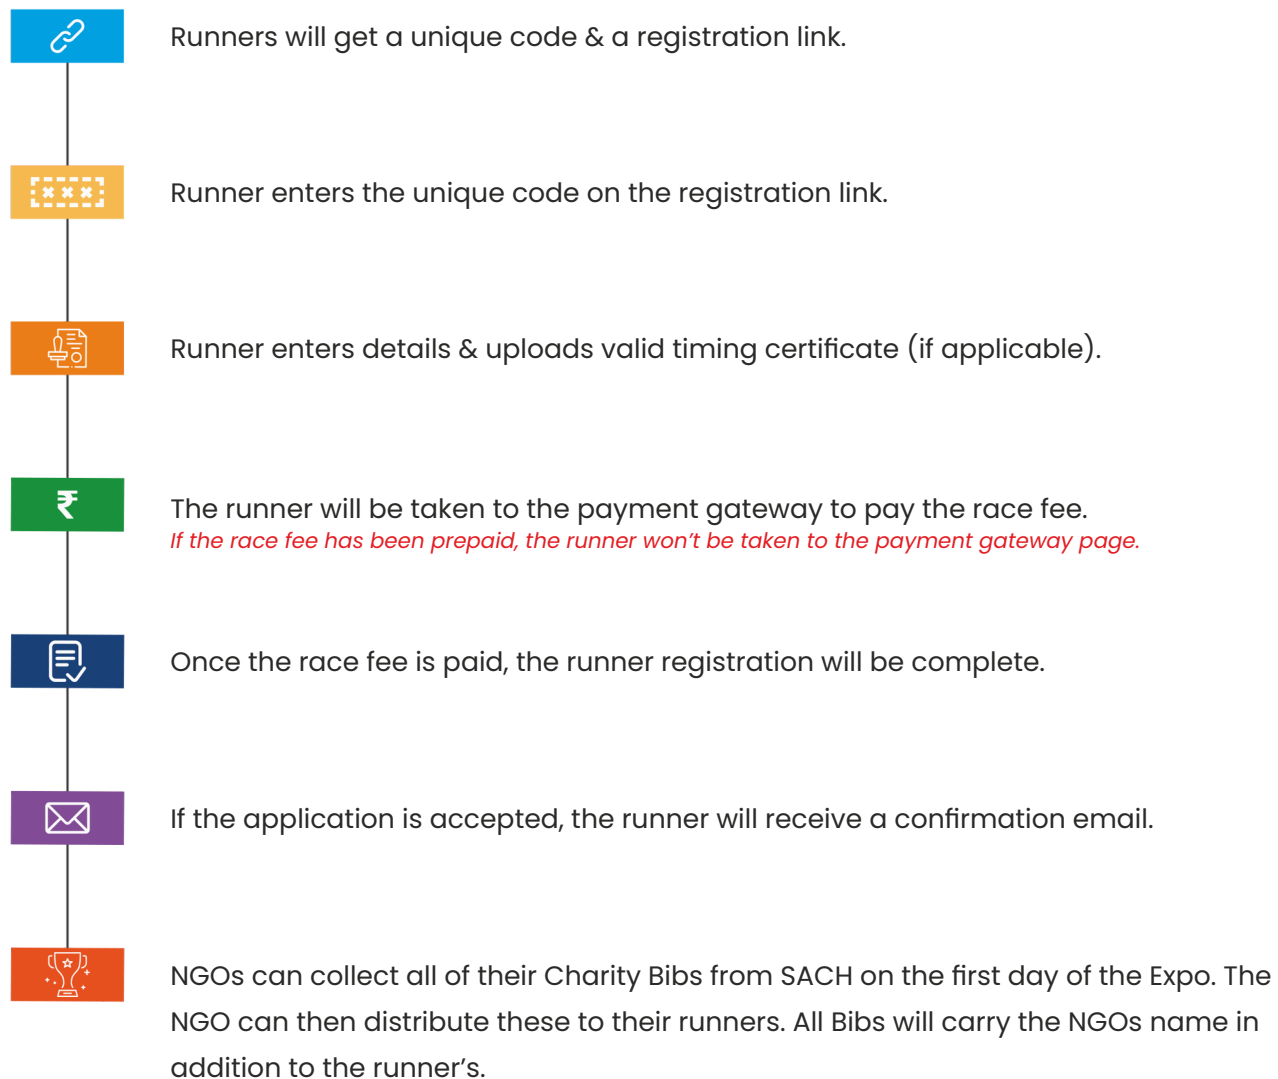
Runners will get a unique code & a registration link.

Runner enters the unique code on the registration link.

Runner enters details & uploads valid timing certificate (if applicable).

₹

The runner will be taken to the payment gateway to pay the race fee.
If the race fee has been prepaid, the runner won’t be taken to the payment gateway page.

Once the race fee is paid, the runner registration will be complete.

If the application is accepted, the runner will receive a confirmation email.

NGOs can collect all of their Charity Bibs from SACH on the first day of the Expo. The NGO can then distribute these to their runners. All Bibs will carry the NGOs name in addition to the runner’s.